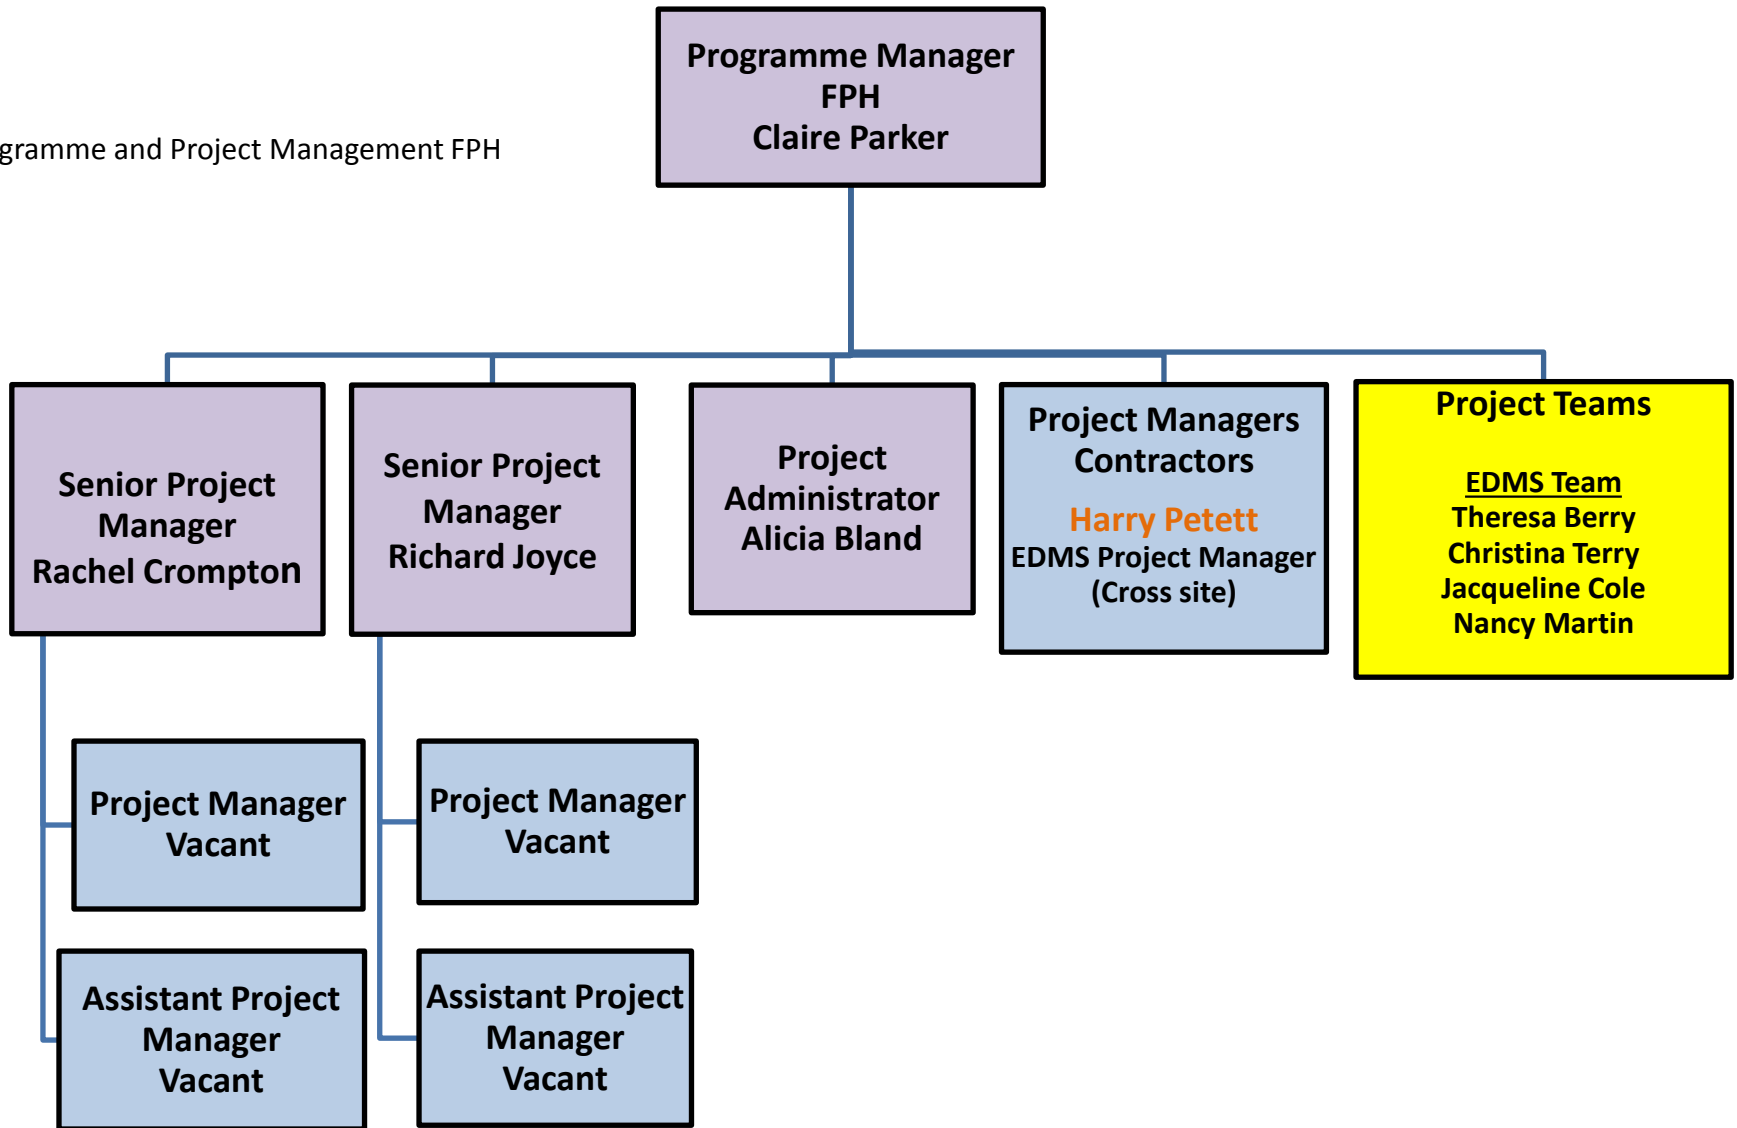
gramme and Project Management FPH

Programme Manager
FPH
Claire Parker

Senior Project Manager
Rachel Crompton

Senior Project Manager
Richard Joyce

Project Administrator
Alicia Bland

Project Managers Contractors

Harry Petett
EDMS Project Manager
(Cross site)

Project Teams

EDMS Team
Theresa Berry
Christina Terry
Jacqueline Cole
Nancy Martin

Project Manager
Vacant

Assistant Project Manager
Vacant

Project Manager
Vacant

Assistant Project Manager
Vacant